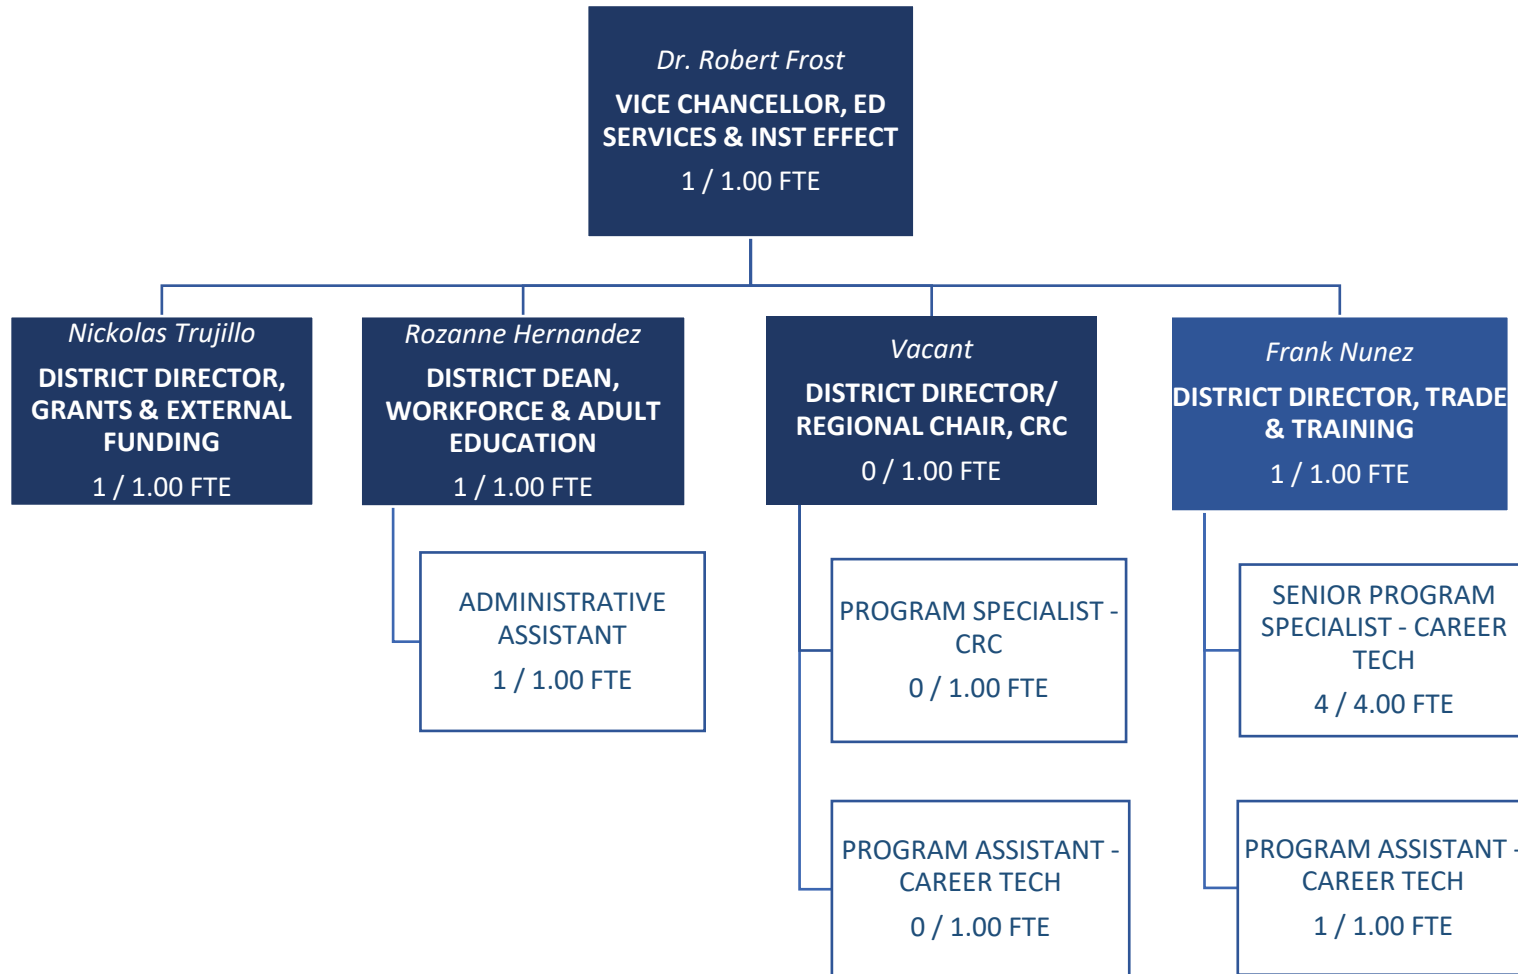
Dr. Robert Frost
VICE CHANCELLOR, ED SERVICES & INST EFFECT
1 / 1.00 FTE

Nickolas Trujillo
DISTRICT DIRECTOR, GRANTS & EXTERNAL FUNDING
1 / 1.00 FTE

Rozanne Hernandez
DISTRICT DEAN, WORKFORCE & ADULT EDUCATION
1 / 1.00 FTE

ADMINISTRATIVE ASSISTANT
1 / 1.00 FTE

Vacant
DISTRICT DIRECTOR/ REGIONAL CHAIR, CRC
0 / 1.00 FTE

PROGRAM SPECIALIST - CRC
0 / 1.00 FTE

PROGRAM ASSISTANT - CAREER TECH
0 / 1.00 FTE

Frank Nunez
DISTRICT DIRECTOR, TRADE & TRAINING
1 / 1.00 FTE

SENIOR PROGRAM SPECIALIST - CAREER TECH
4 / 4.00 FTE

PROGRAM ASSISTANT - CAREER TECH
1 / 1.00 FTE